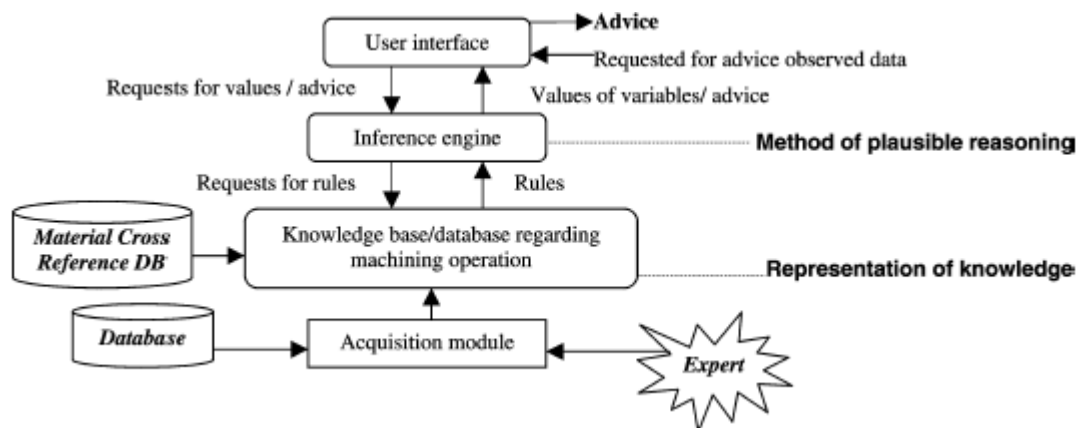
Advice

User interface

Requested for advice observed data

Requests for values / advice

Values of variables/ advice

Inference engine

Method of plausible reasoning

Requests for rules

Rules

Material Cross Reference DB

Knowledge base/database regarding machining operation

Representation of knowledge

Database

Acquisition module

Expert